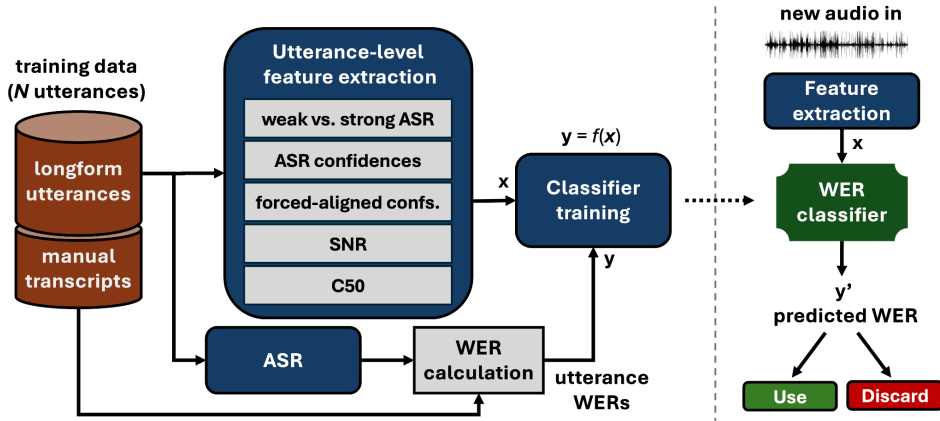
training data
(*N* utterances)

longform utterances

manual transcripts

Utterance-level feature extraction

weak vs. strong ASR

ASR confidences

forced-aligned confs.

SNR

C50

$y = f(x)$

x

Classifier training

y

ASR

WER calculation

utterance WERs

new audio in

Feature extraction

x

WER classifier

y'
predicted WER

Use

Discard